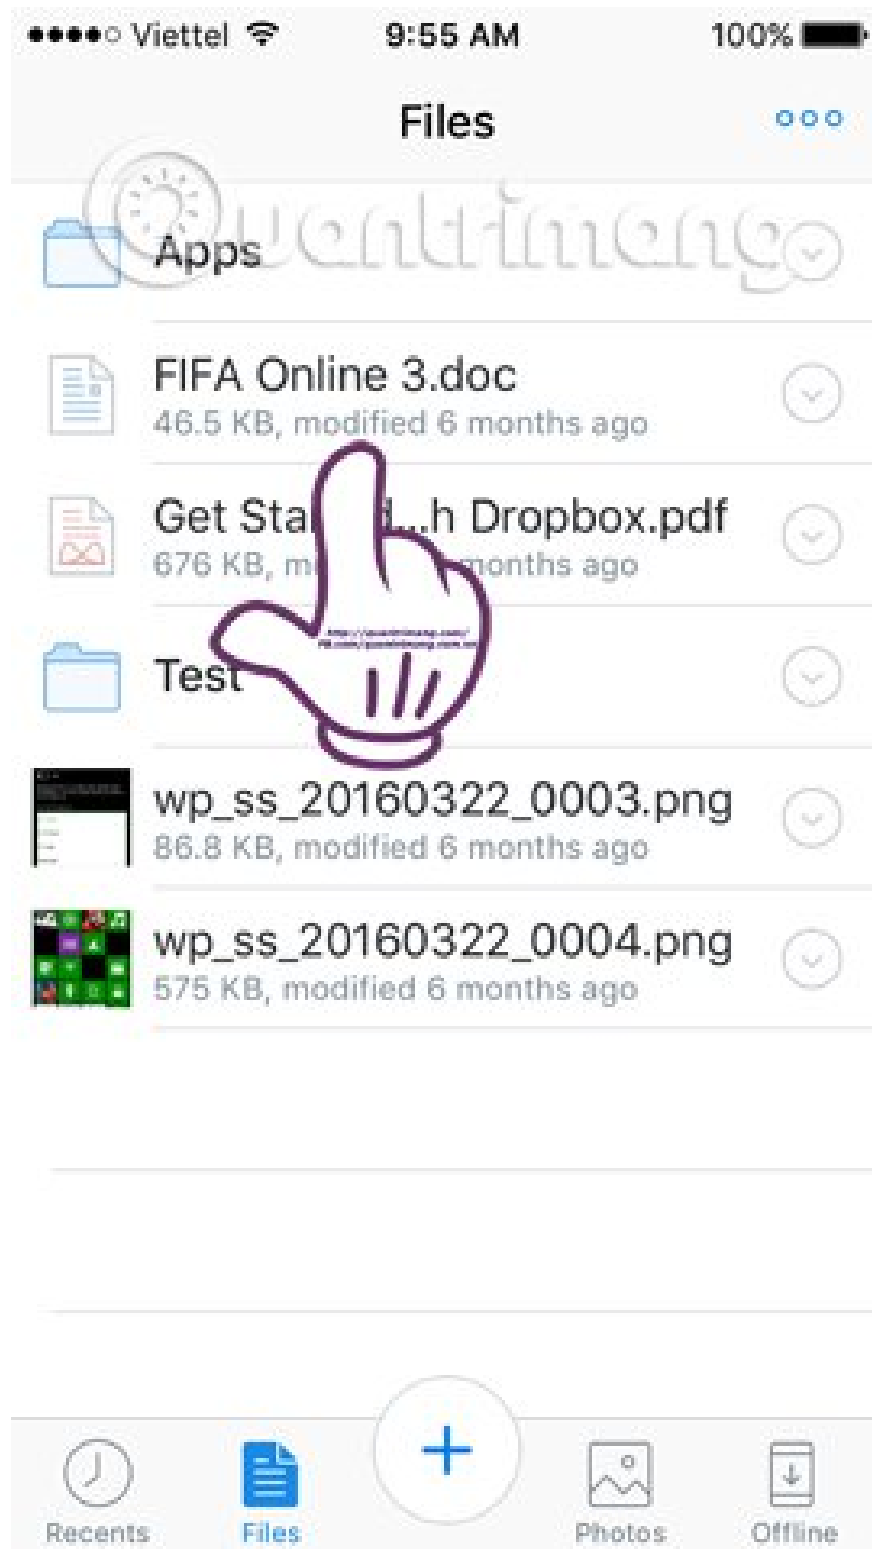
●●●●○ Viettel 9:55 AM 100%

Files

Apps

FIFA Online 3.doc
46.5 KB, modified 6 months ago

Get Sta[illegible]...h Dropbox.pdf
676 KB, m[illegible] months ago

Test

wp_ss_20160322_0003.png
86.8 KB, modified 6 months ago

wp_ss_20160322_0004.png
575 KB, modified 6 months ago

Quantrimang

+

Recents Files Photos Offline